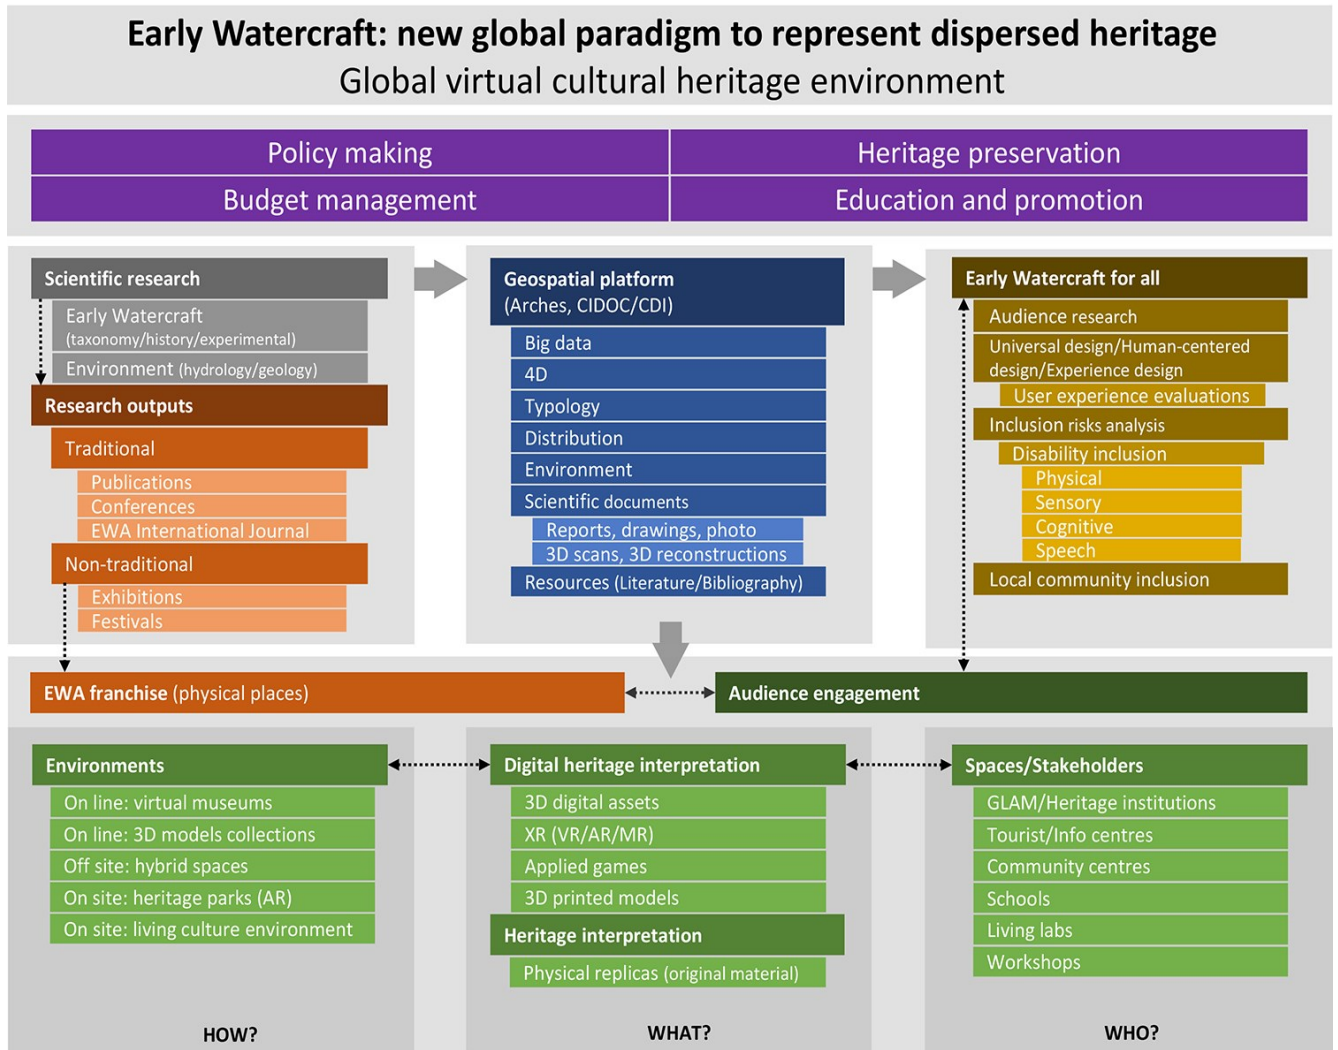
Early Watercraft: new global paradigm to represent dispersed heritage
Global virtual cultural heritage environment

Policy making
Heritage preservation
Budget management
Education and promotion

Scientific research
Early Watercraft (taxonomy/history/experimental)
Environment (hydrology/geology)
Research outputs
Traditional
Publications
Conferences
EWA International Journal
Non-traditional
Exhibitions
Festivals

Geospatial platform (Arches, CIDOC/CDI)
Big data
4D
Typology
Distribution
Environment
Scientific documents
Reports, drawings, photo
3D scans, 3D reconstructions
Resources (Literature/Bibliography)

Early Watercraft for all
Audience research
Universal design/Human-centered design/Experience design
User experience evaluations
Inclusion risks analysis
Disability inclusion
Physical
Sensory
Cognitive
Speech
Local community inclusion

EWA franchise (physical places)
Audience engagement

Environments
On line: virtual museums
On line: 3D models collections
Off site: hybrid spaces
On site: heritage parks (AR)
On site: living culture environment
HOW?

Digital heritage interpretation
3D digital assets
XR (VR/AR/MR)
Applied games
3D printed models
Heritage interpretation
Physical replicas (original material)
WHAT?

Spaces/Stakeholders
GLAM/Heritage institutions
Tourist/Info centres
Community centres
Schools
Living labs
Workshops
WHO?